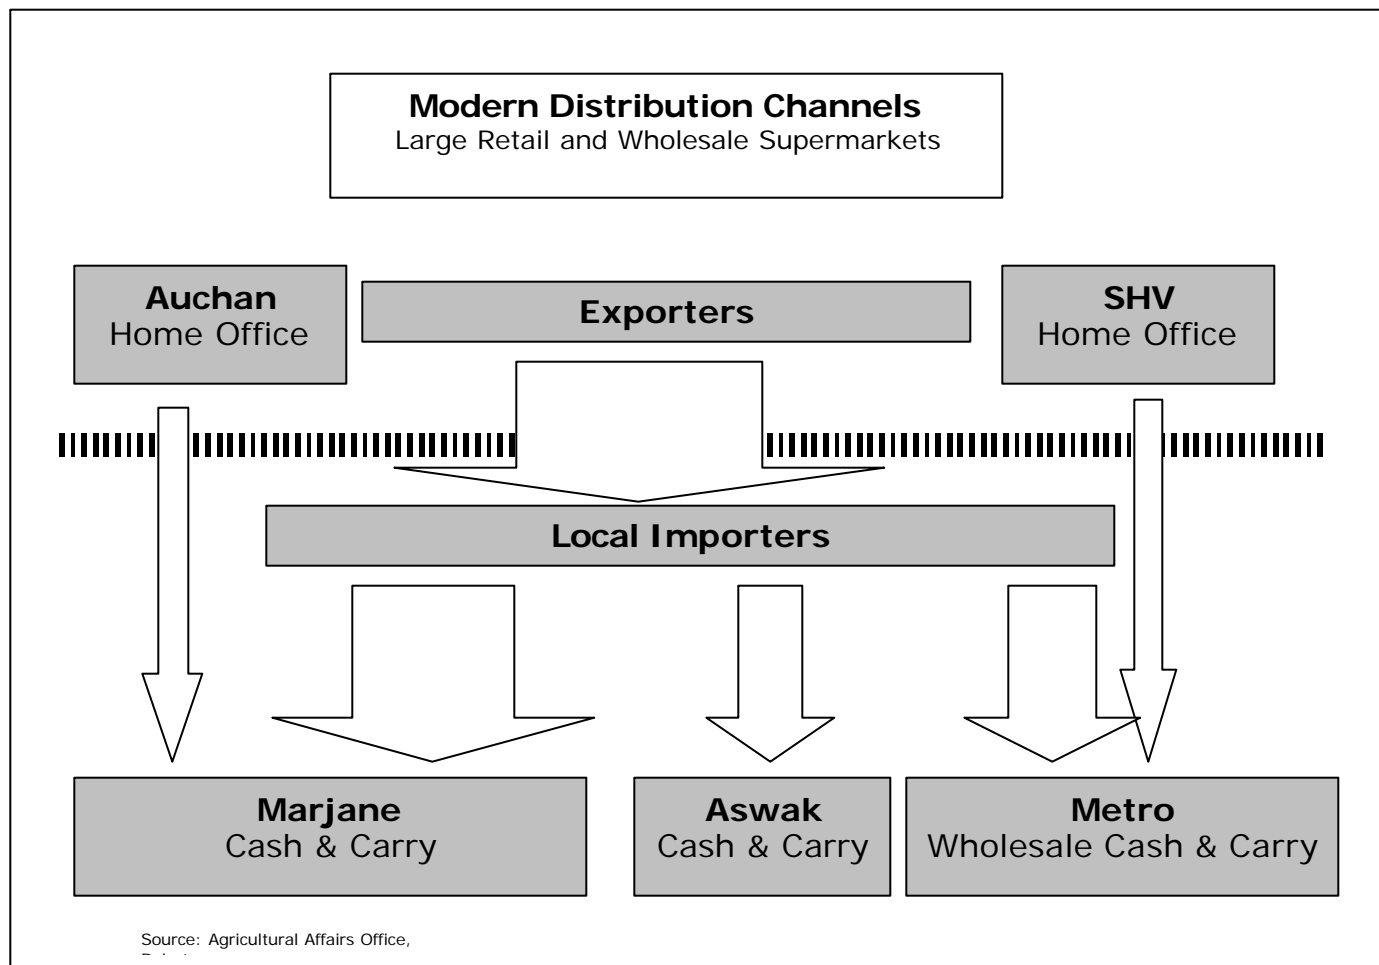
**Modern Distribution Channels**
Large Retail and Wholesale Supermarkets

**Auchan**
Home Office

**Exporters**

**SHV**
Home Office

**Local Importers**

**Marjane**
Cash & Carry

**Aswak**
Cash & Carry

**Metro**
Wholesale Cash & Carry

Source: Agricultural Affairs Office, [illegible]